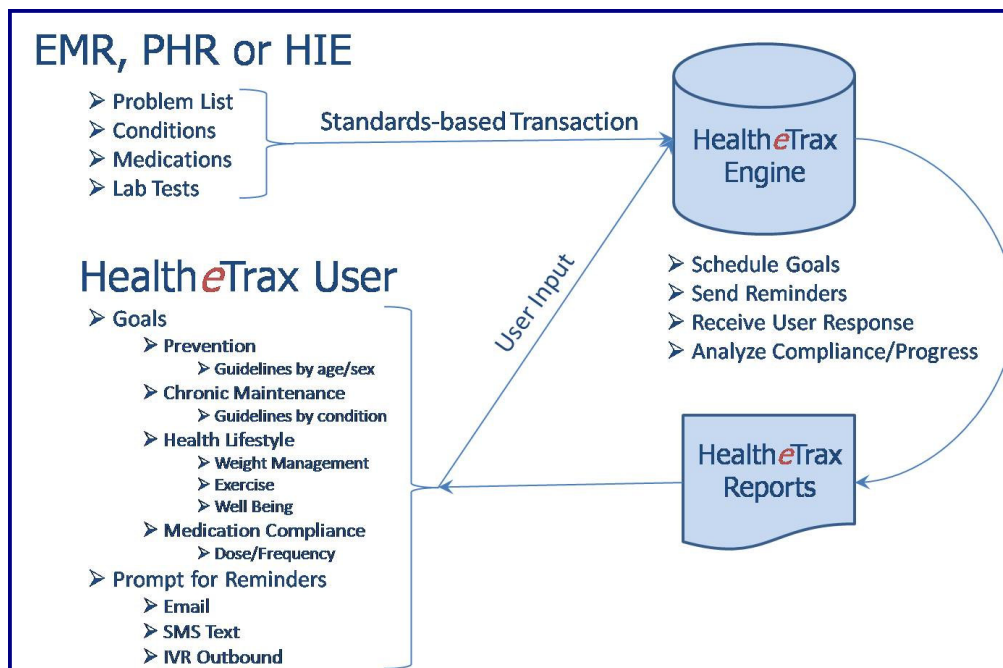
EMR, PHR or HIE

➢ Problem List
➢ Conditions
➢ Medications
➢ Lab Tests

Standards-based Transaction

HealtheTrax Engine

➢ Schedule Goals
➢ Send Reminders
➢ Receive User Response
➢ Analyze Compliance/Progress

User Input

HealtheTrax User

➢ Goals
➢ Prevention
➢ Guidelines by age/sex
➢ Chronic Maintenance
➢ Guidelines by condition
➢ Health Lifestyle
➢ Weight Management
➢ Exercise
➢ Well Being
➢ Medication Compliance
➢ Dose/Frequency
➢ Prompt for Reminders
➢ Email
➢ SMS Text
➢ IVR Outbound

HealtheTrax Reports